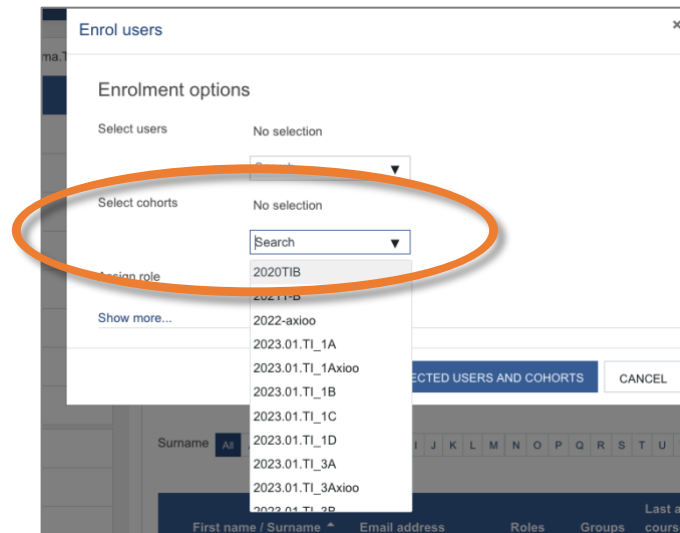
Enrol users

ma.T

Enrolment options

Select users

No selection

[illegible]

Select cohorts

No selection

Search

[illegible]sign role

2020TIB

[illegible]

2022-axioo

2023.01.TI_1A

2023.01.TI_1Axioo

2023.01.TI_1B

2023.01.TI_1C

2023.01.TI_1D

2023.01.TI_3A

2023.01.TI_3Axioo

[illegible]

Show more...

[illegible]ECTED USERS AND COHORTS

CANCEL

Surname All

I J K L M N O P Q R S T U

First name / Surname

Email address

Roles

Groups

Last a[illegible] cours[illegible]